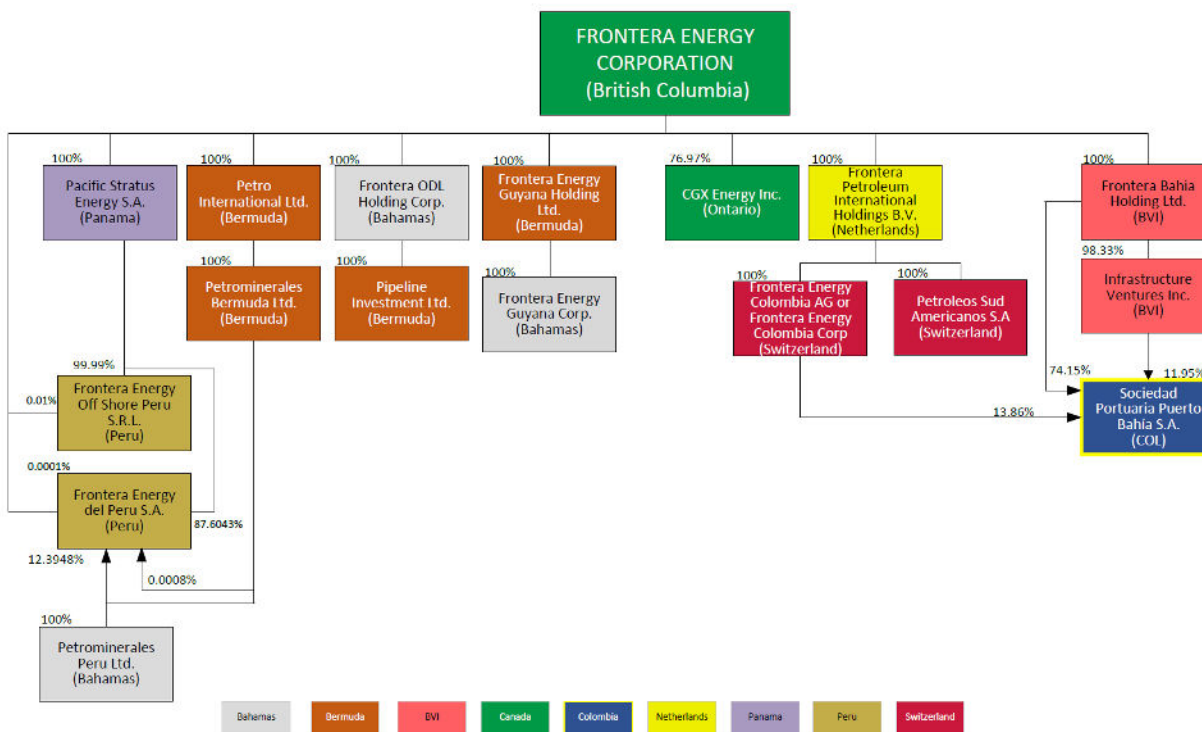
FRONTERA ENERGY CORPORATION (British Columbia)

100%
Pacific Stratus Energy S.A. (Panama)

100%
Petro International Ltd. (Bermuda)

100%
Petrominerales Bermuda Ltd. (Bermuda)

100%
Frontera ODL Holding Corp. (Bahamas)

100%
Pipeline Investment Ltd. (Bermuda)

100%
Frontera Energy Guyana Holding Ltd. (Bermuda)

100%
Frontera Energy Guyana Corp. (Bahamas)

76.97%
CGX Energy Inc. (Ontario)

100%
Frontera Petroleum International Holdings B.V. (Netherlands)

100%
Frontera Energy Colombia AG or Frontera Energy Colombia Corp (Switzerland)

100%
Petroleos Sud Americanos S.A (Switzerland)

100%
Frontera Bahia Holding Ltd. (BVI)

98.33%
Infrastructure Ventures Inc. (BVI)

74.15%
11.95%
13.86%
Sociedad Portuaria Puerto Bahia S.A. (COL)

99.99%
0.01%
Frontera Energy Off Shore Peru S.R.L. (Peru)

0.0001%
Frontera Energy del Peru S.A. (Peru)
87.6043%
12.3948%
0.0008%

100%
Petrominerales Peru Ltd. (Bahamas)

Bahamas
Bermuda
BVI
Canada
Colombia
Netherlands
Panama
Peru
Switzerland